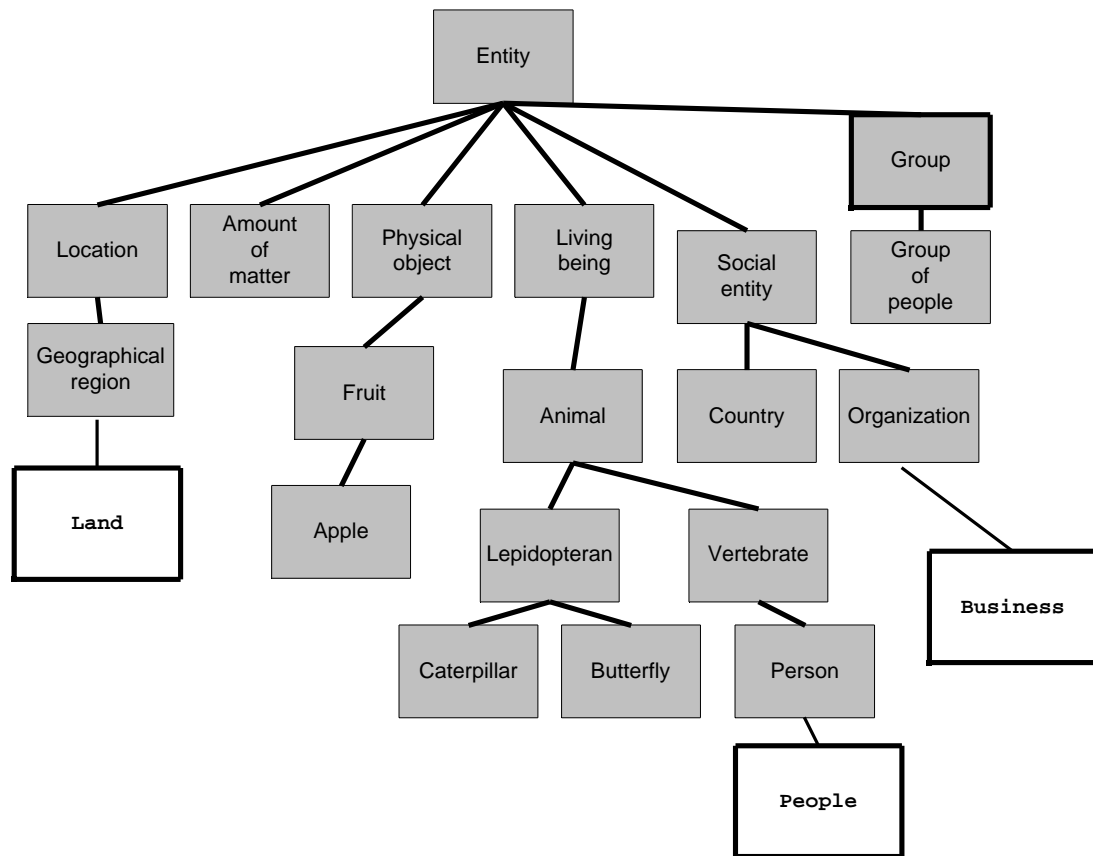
Entity

Location

Amount of matter

Physical object

Living being

Social entity

Group

Group of people

Geographical region

Fruit

Animal

Country

Organization

Land

Apple

Lepidopteran

Vertebrate

Business

Caterpillar

Butterfly

Person

People